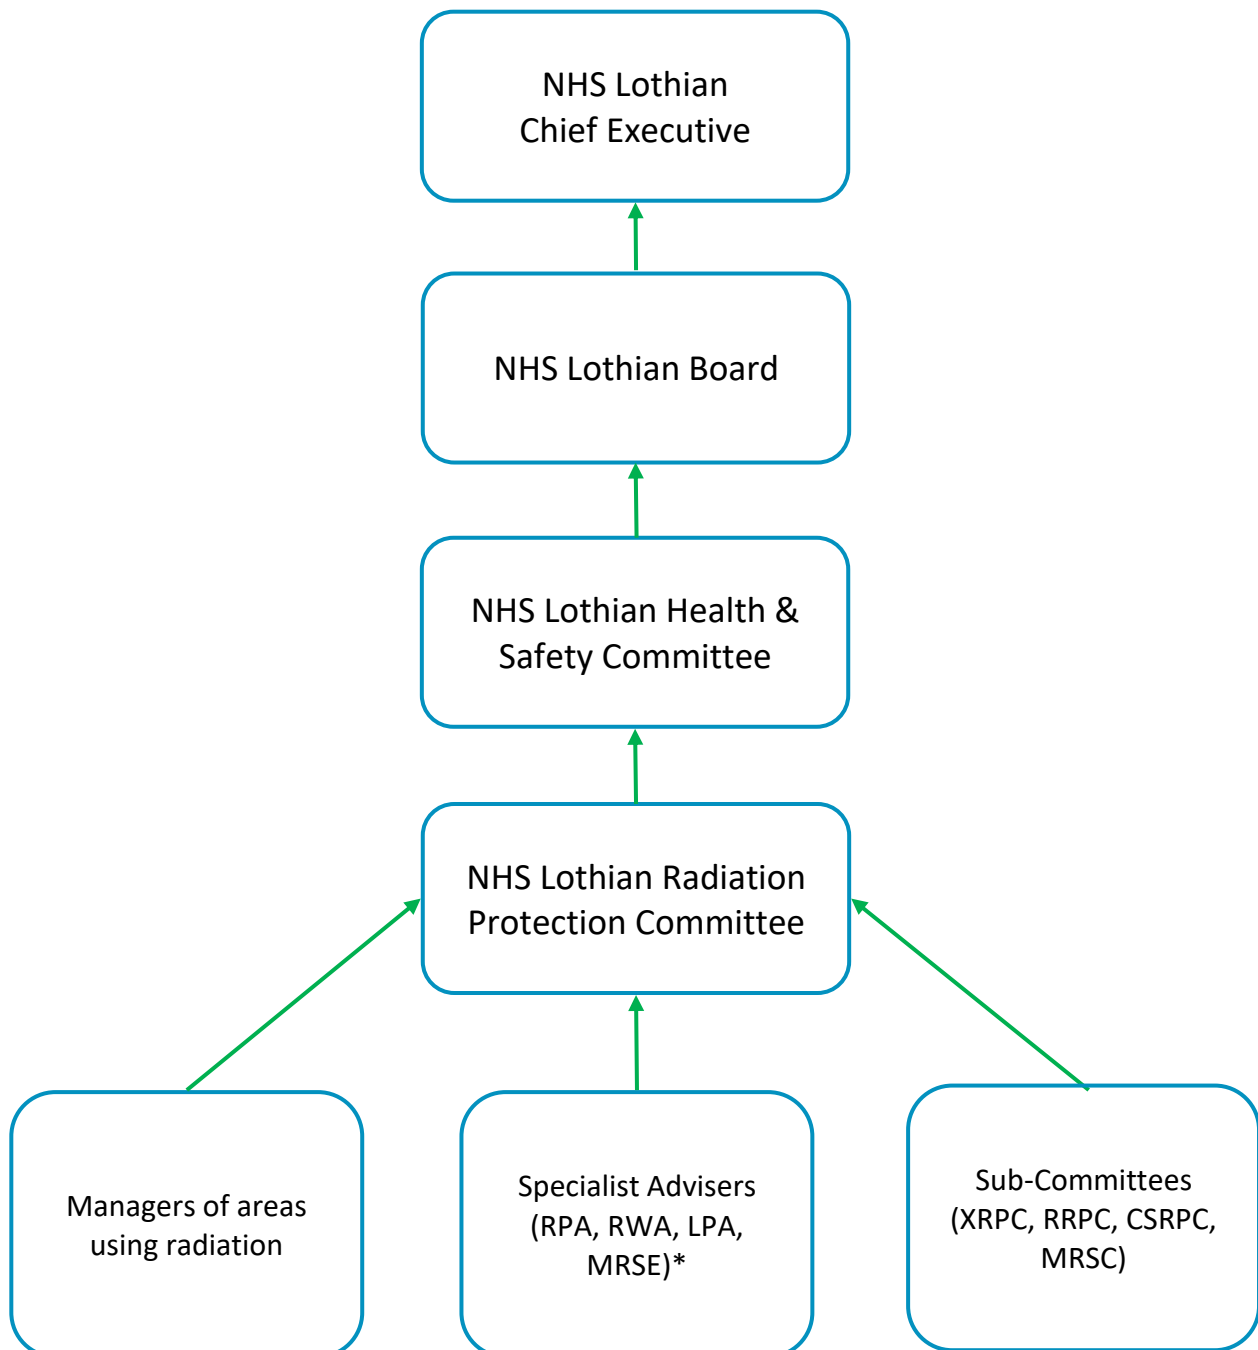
NHS Lothian Chief Executive

NHS Lothian Board

NHS Lothian Health & Safety Committee

NHS Lothian Radiation Protection Committee

Managers of areas using radiation

Specialist Advisers (RPA, RWA, LPA, MRSE)*

Sub-Committees (XRPC, RRPC, CSRPC, MRSC)